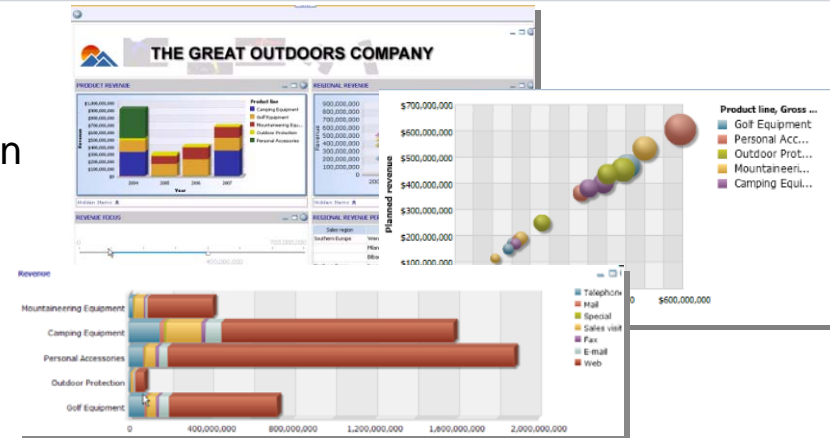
n

THE GREAT OUTDOORS COMPANY

PRODUCT REVENUE

$1,000,000,000
$900,000,000
$800,000,000
$700,000,000
$600,000,000
$500,000,000
$400,000,000
$300,000,000
$200,000,000
$100,000,000
$0

Revenue

2004 2005 2006 2007

Year

Product line
Camping Equipment
Golf Equipment
Mountaineering Equ...
Outdoor Protection
Personal Accessories

Hidden Items

REGIONAL REVENUE

900,000,000
800,000,000
700,000,000
600,000,000
500,000,000
400,000,000
300,000,000
200,000,000
100,000,000
0

Hidden Items

REVENUE FOCUS

REGIONAL REVENUE PE

Sales region
Southern Europe

$700,000,000
$600,000,000
$500,000,000
$400,000,000
$300,000,000
$200,000,000
$100,000,000

Planned revenue

$600,000,000

Product line, Gross ...
Golf Equipment
Personal Acc...
Outdoor Prot...
Mountaineeri...
Camping Equi...

Revenue

Mountaineering Equipment
Camping Equipment
Personal Accessories
Outdoor Protection
Golf Equipment

0 400,000,000 800,000,000 1,200,000,000 1,600,000,000 2,000,000,000

Telephone
Mail
Special
Sales visit
Fax
E-mail
Web